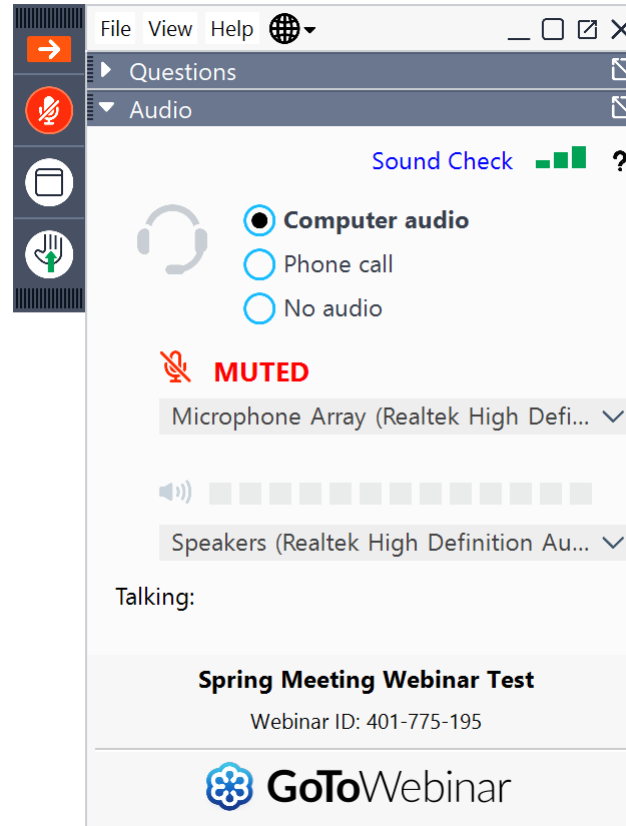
File View Help

Questions

Audio

Sound Check

?

Computer audio

Phone call

No audio

MUTED

Microphone Array (Realtek High Defi...

Speakers (Realtek High Definition Au...

Talking:

Spring Meeting Webinar Test

Webinar ID: 401-775-195

GoToWebinar